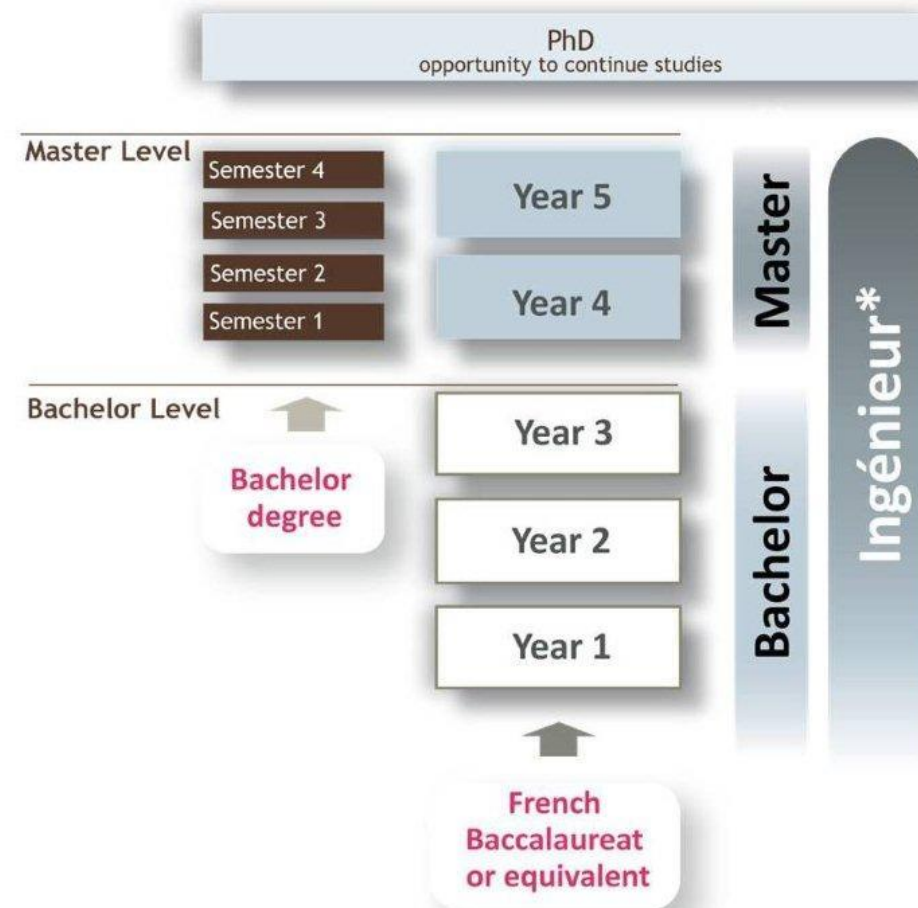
PhD
opportunity to continue studies

Master Level

Semester 4
Semester 3
Semester 2
Semester 1

Year 5
Year 4

Master

Bachelor Level

Bachelor degree

Year 3
Year 2
Year 1

Bachelor

Ingénieur*

French Baccalaureat or equivalent